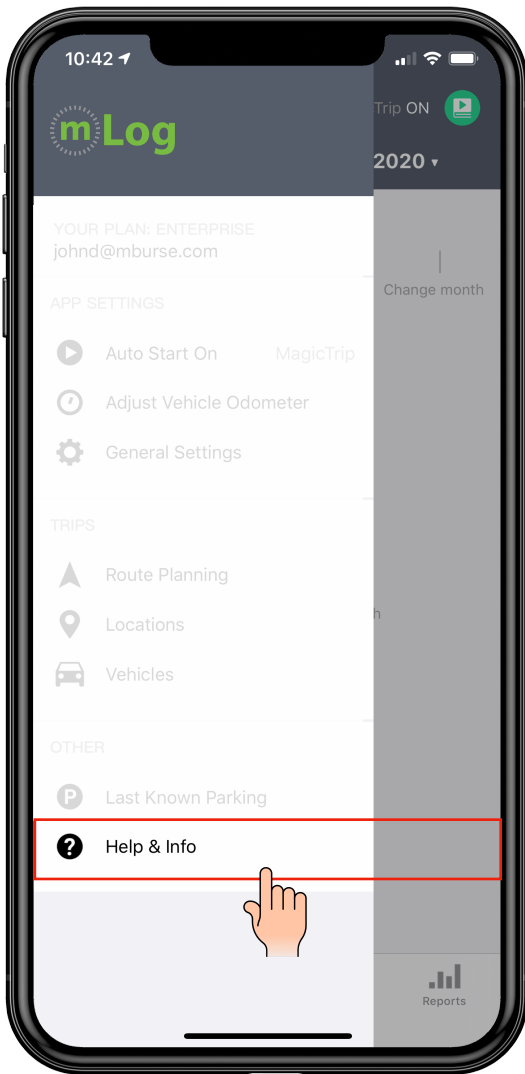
10:42

mLog

Trip ON

2020 ▾

YOUR PLAN: ENTERPRISE
johnd@mburse.com

Change month

APP SETTINGS

Auto Start On MagicTrip

Adjust Vehicle Odometer

General Settings

TRIPS

Route Planning

Locations

Vehicles

OTHER

Last Known Parking

Help & Info

Reports